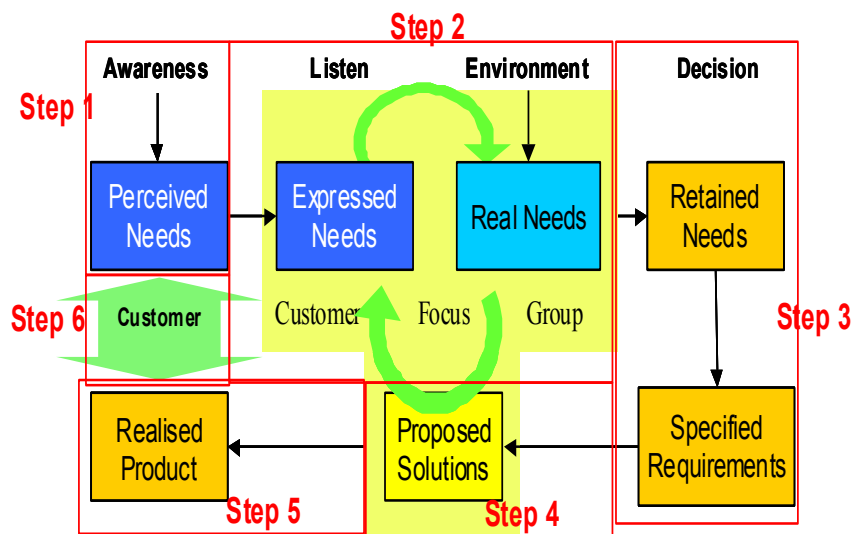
Step 2

Awareness

Listen

Environment

Decision

Step 1

Perceived Needs

Expressed Needs

Real Needs

Retained Needs

Step 6

Customer

Customer Focus Group

Step 3

Realised Product

Proposed Solutions

Specified Requirements

Step 5

Step 4